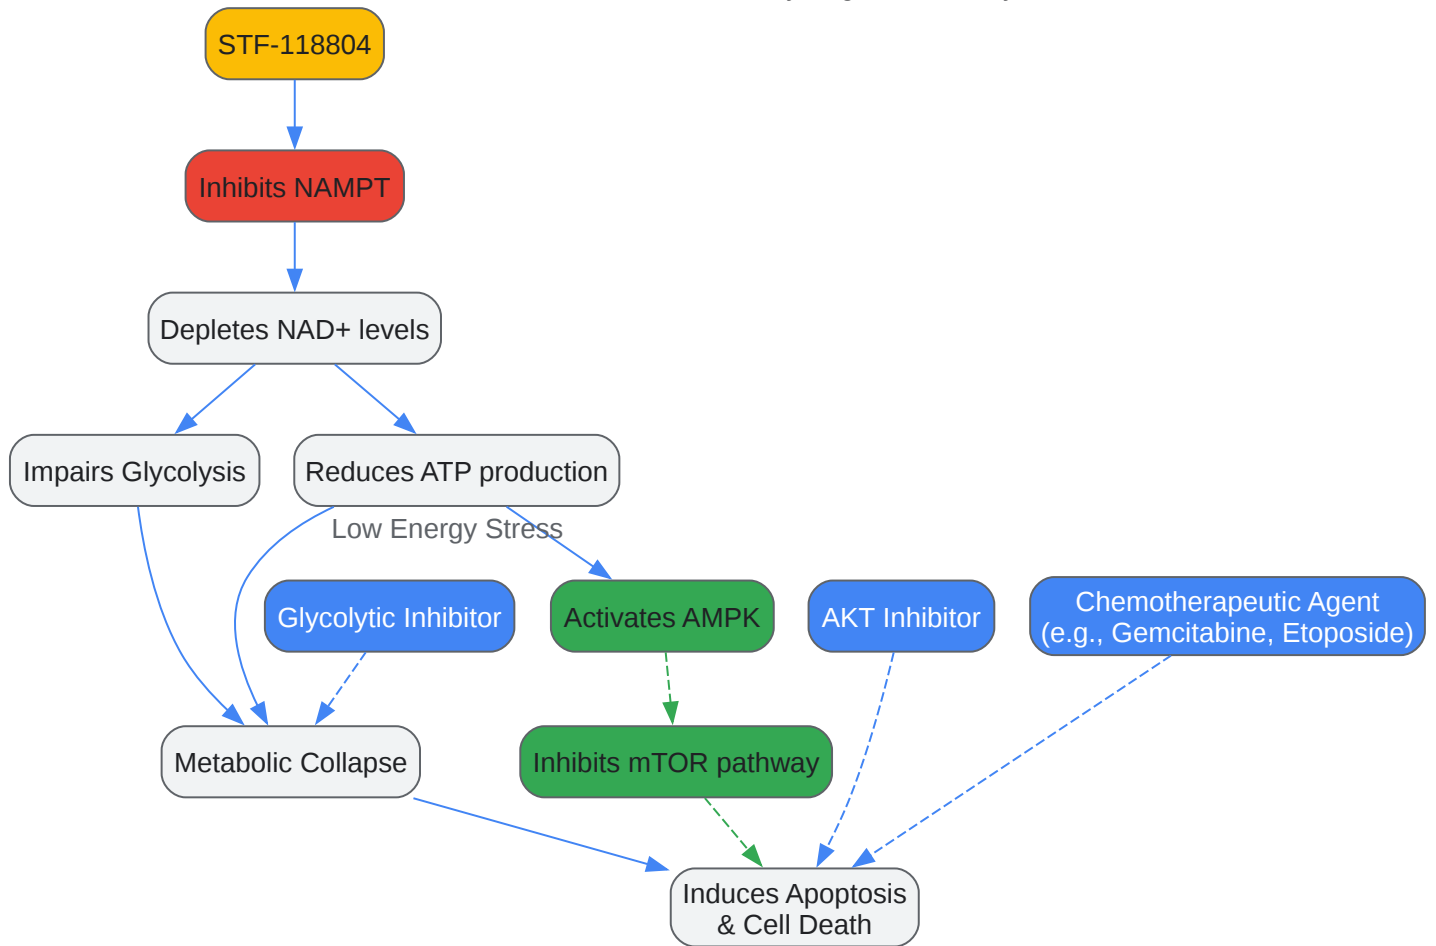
STF-118804

Inhibits NAMPT

Depletes NAD+ levels

Impairs Glycolysis

Reduces ATP production

Low Energy Stress

Glycolytic Inhibitor

Activates AMPK

AKT Inhibitor

Chemotherapeutic Agent
(e.g., Gemcitabine, Etoposide)

Metabolic Collapse

Inhibits mTOR pathway

Induces Apoptosis
& Cell Death